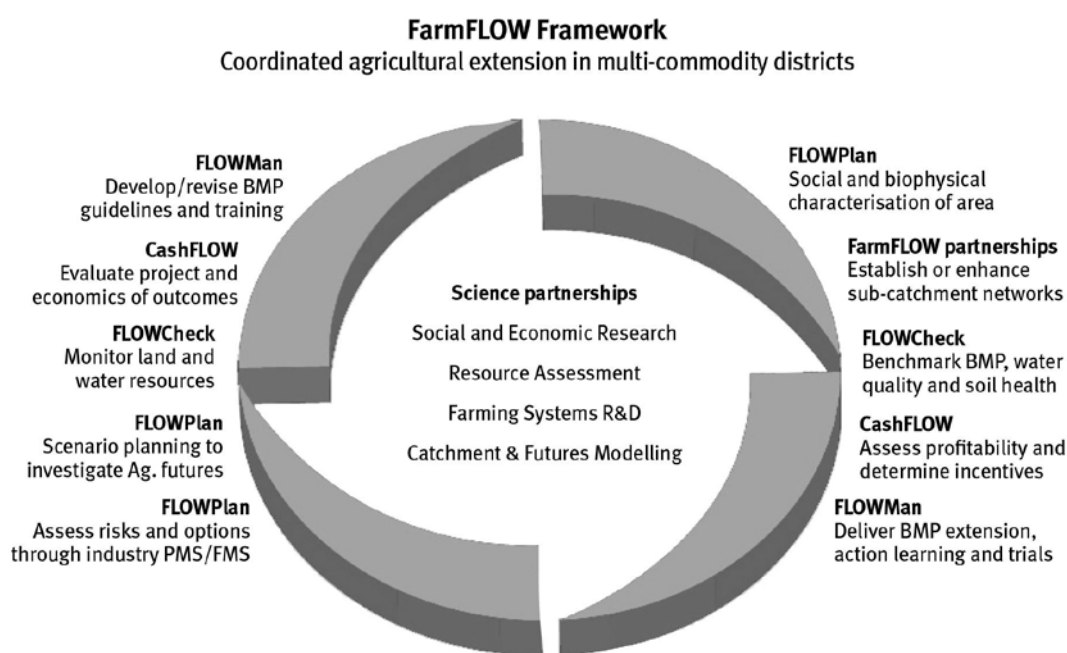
**FarmFLOW Framework**
Coordinated agricultural extension in multi-commodity districts

**FLOWMan**
Develop/revise BMP guidelines and training

**CashFLOW**
Evaluate project and economics of outcomes

**FLOWCheck**
Monitor land and water resources

**FLOWPlan**
Scenario planning to investigate Ag. futures

**FLOWPlan**
Assess risks and options through industry PMS/FMS

**Science partnerships**
Social and Economic Research
Resource Assessment
Farming Systems R&D
Catchment & Futures Modelling

**FLOWPlan**
Social and biophysical characterisation of area

**FarmFLOW partnerships**
Establish or enhance sub-catchment networks

**FLOWCheck**
Benchmark BMP, water quality and soil health

**CashFLOW**
Assess profitability and determine incentives

**FLOWMan**
Deliver BMP extension, action learning and trials